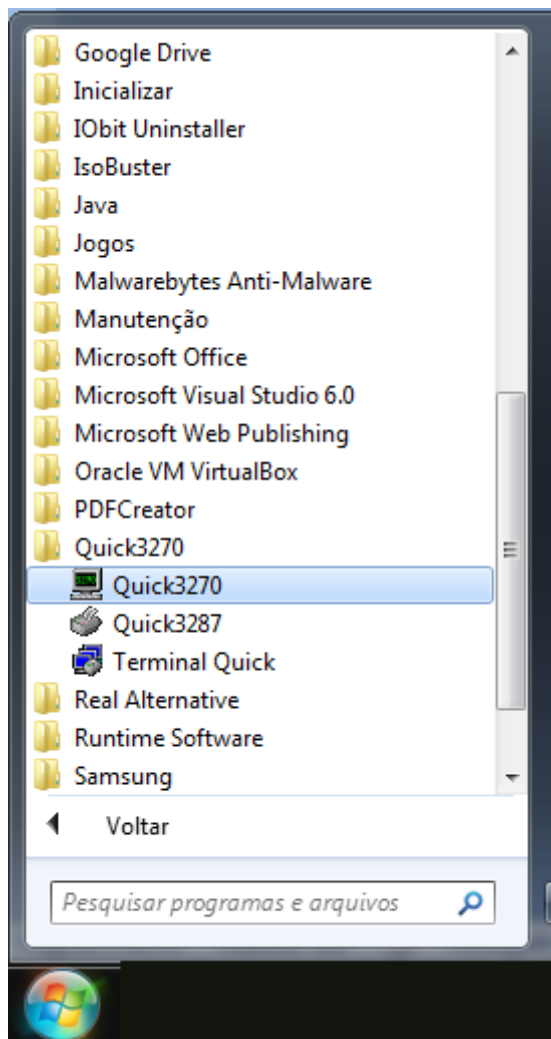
Google Drive
Inicializar
IObit Uninstaller
IsoBuster
Java
Jogos
Malwarebytes Anti-Malware
Manutenção
Microsoft Office
Microsoft Visual Studio 6.0
Microsoft Web Publishing
Oracle VM VirtualBox
PDFCreator
Quick3270
Quick3270
Quick3287
Terminal Quick
Real Alternative
Runtime Software
Samsung

Voltar

Pesquisar programas e arquivos